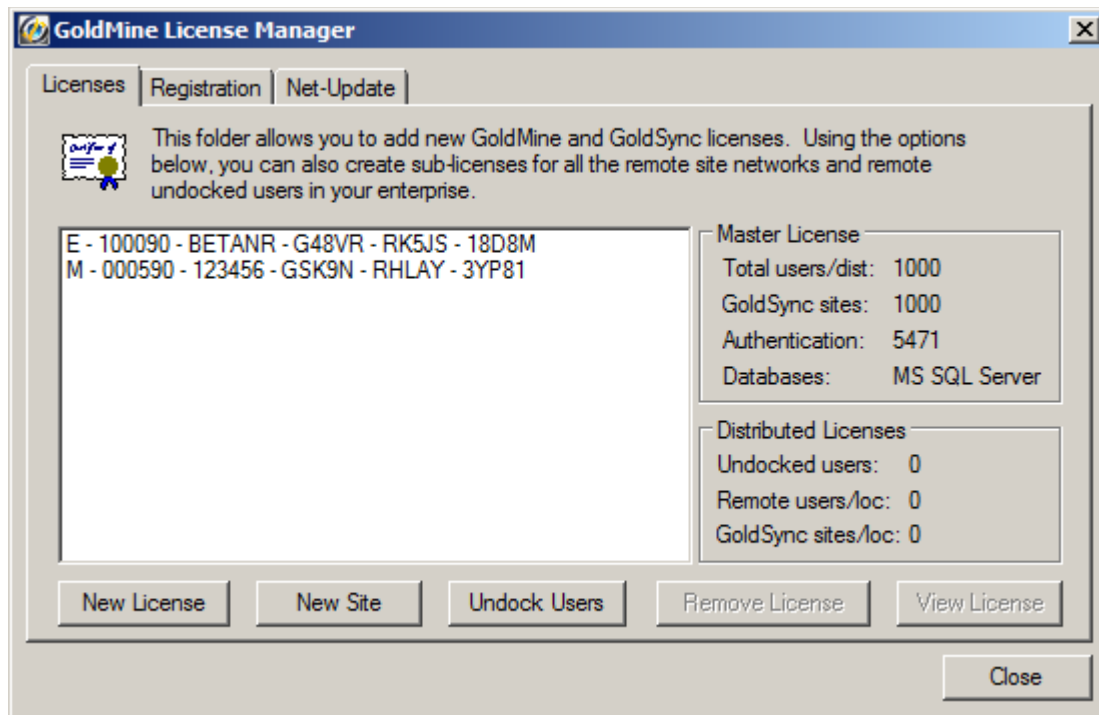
GoldMine License Manager

Licenses | Registration | Net-Update

This folder allows you to add new GoldMine and GoldSync licenses. Using the options below, you can also create sub-licenses for all the remote site networks and remote undocked users in your enterprise.

E - 100090 - BETANR - G48VR - RK5JS - 18D8M
M - 000590 - 123456 - GSK9N - RHLAY - 3YP81

Master License
Total users/dist: 1000
GoldSync sites: 1000
Authentication: 5471
Databases: MS SQL Server

Distributed Licenses
Undocked users: 0
Remote users/loc: 0
GoldSync sites/loc: 0

New License | New Site | Undock Users | Remove License | View License

Close